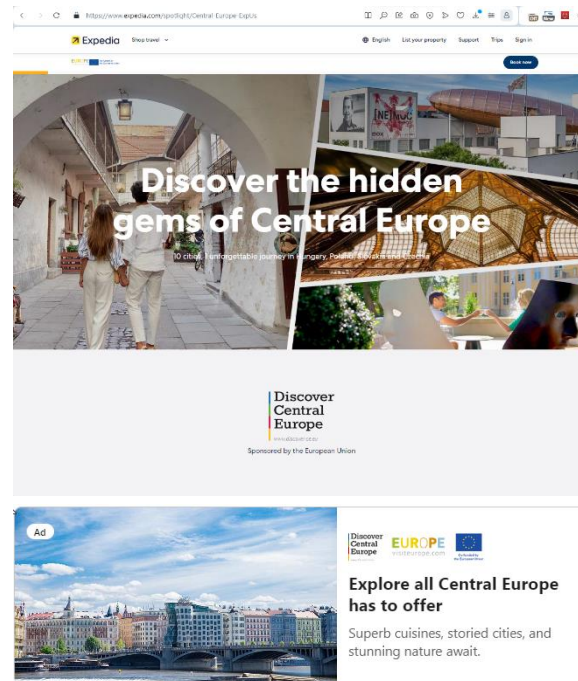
https://www.expedia.com/spotlight/Central-Europe-Explus

Expedia Shop travel

English List your property Support Trips Sign in

EUROPE

Book now

Discover the hidden gems of Central Europe

10 cities, 1 unforgettable journey in Hungary, Poland, Slovakia and Czechia

Discover Central Europe

www.discover.com

Sponsored by the European Union

Ad

Discover Central Europe

EUROPE visiteurope.com

Explore all Central Europe has to offer

Superb cuisines, storied cities, and stunning nature await.